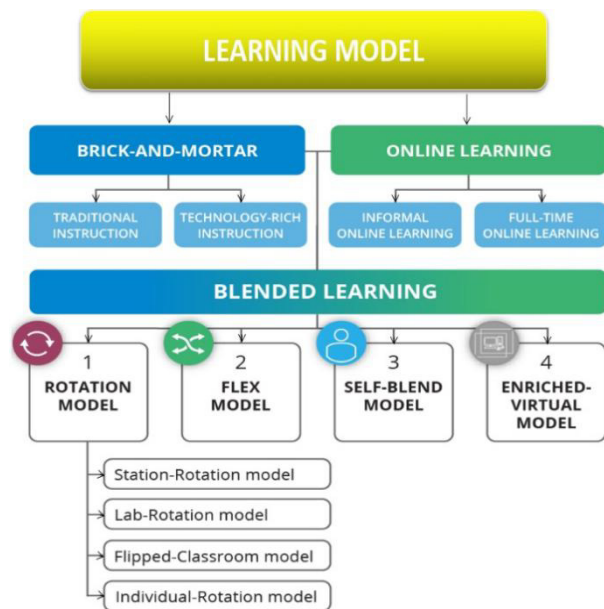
LEARNING MODEL

BRICK-AND-MORTAR

ONLINE LEARNING

TRADITIONAL INSTRUCTION

TECHNOLOGY-RICH INSTRUCTION

INFORMAL ONLINE LEARNING

FULL-TIME ONLINE LEARNING

BLENDED LEARNING

1 ROTATION MODEL

2 FLEX MODEL

3 SELF-BLEND MODEL

4 ENRICHED-VIRTUAL MODEL

Station-Rotation model

Lab-Rotation model

Flipped-Classroom model

Individual-Rotation model